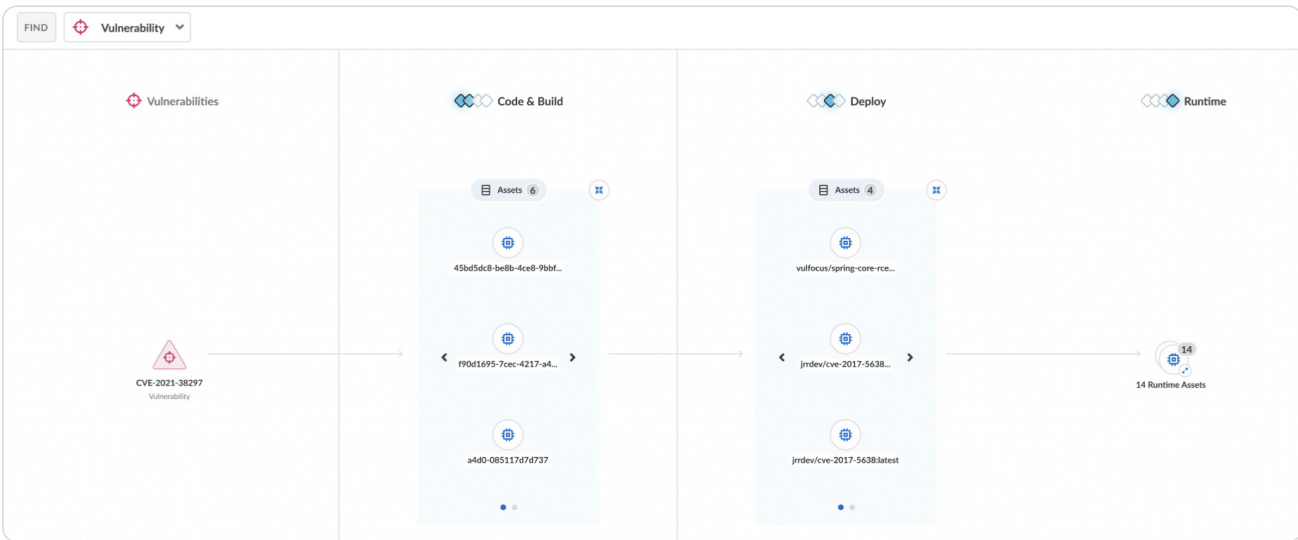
FIND Vulnerability

Vulnerabilities

Code & Build

Deploy

Runtime

Assets 6

45bd5dc8-be8b-4ce8-9bbf...

f90d1695-7cec-4217-a4...

a4d0-085117d7d737

Assets 4

vulfocus/spring-core-rce...

jrrdev/cve-2017-5638...

jrrdev/cve-2017-5638:latest

CVE-2021-38297
Vulnerability

14
14 Runtime Assets